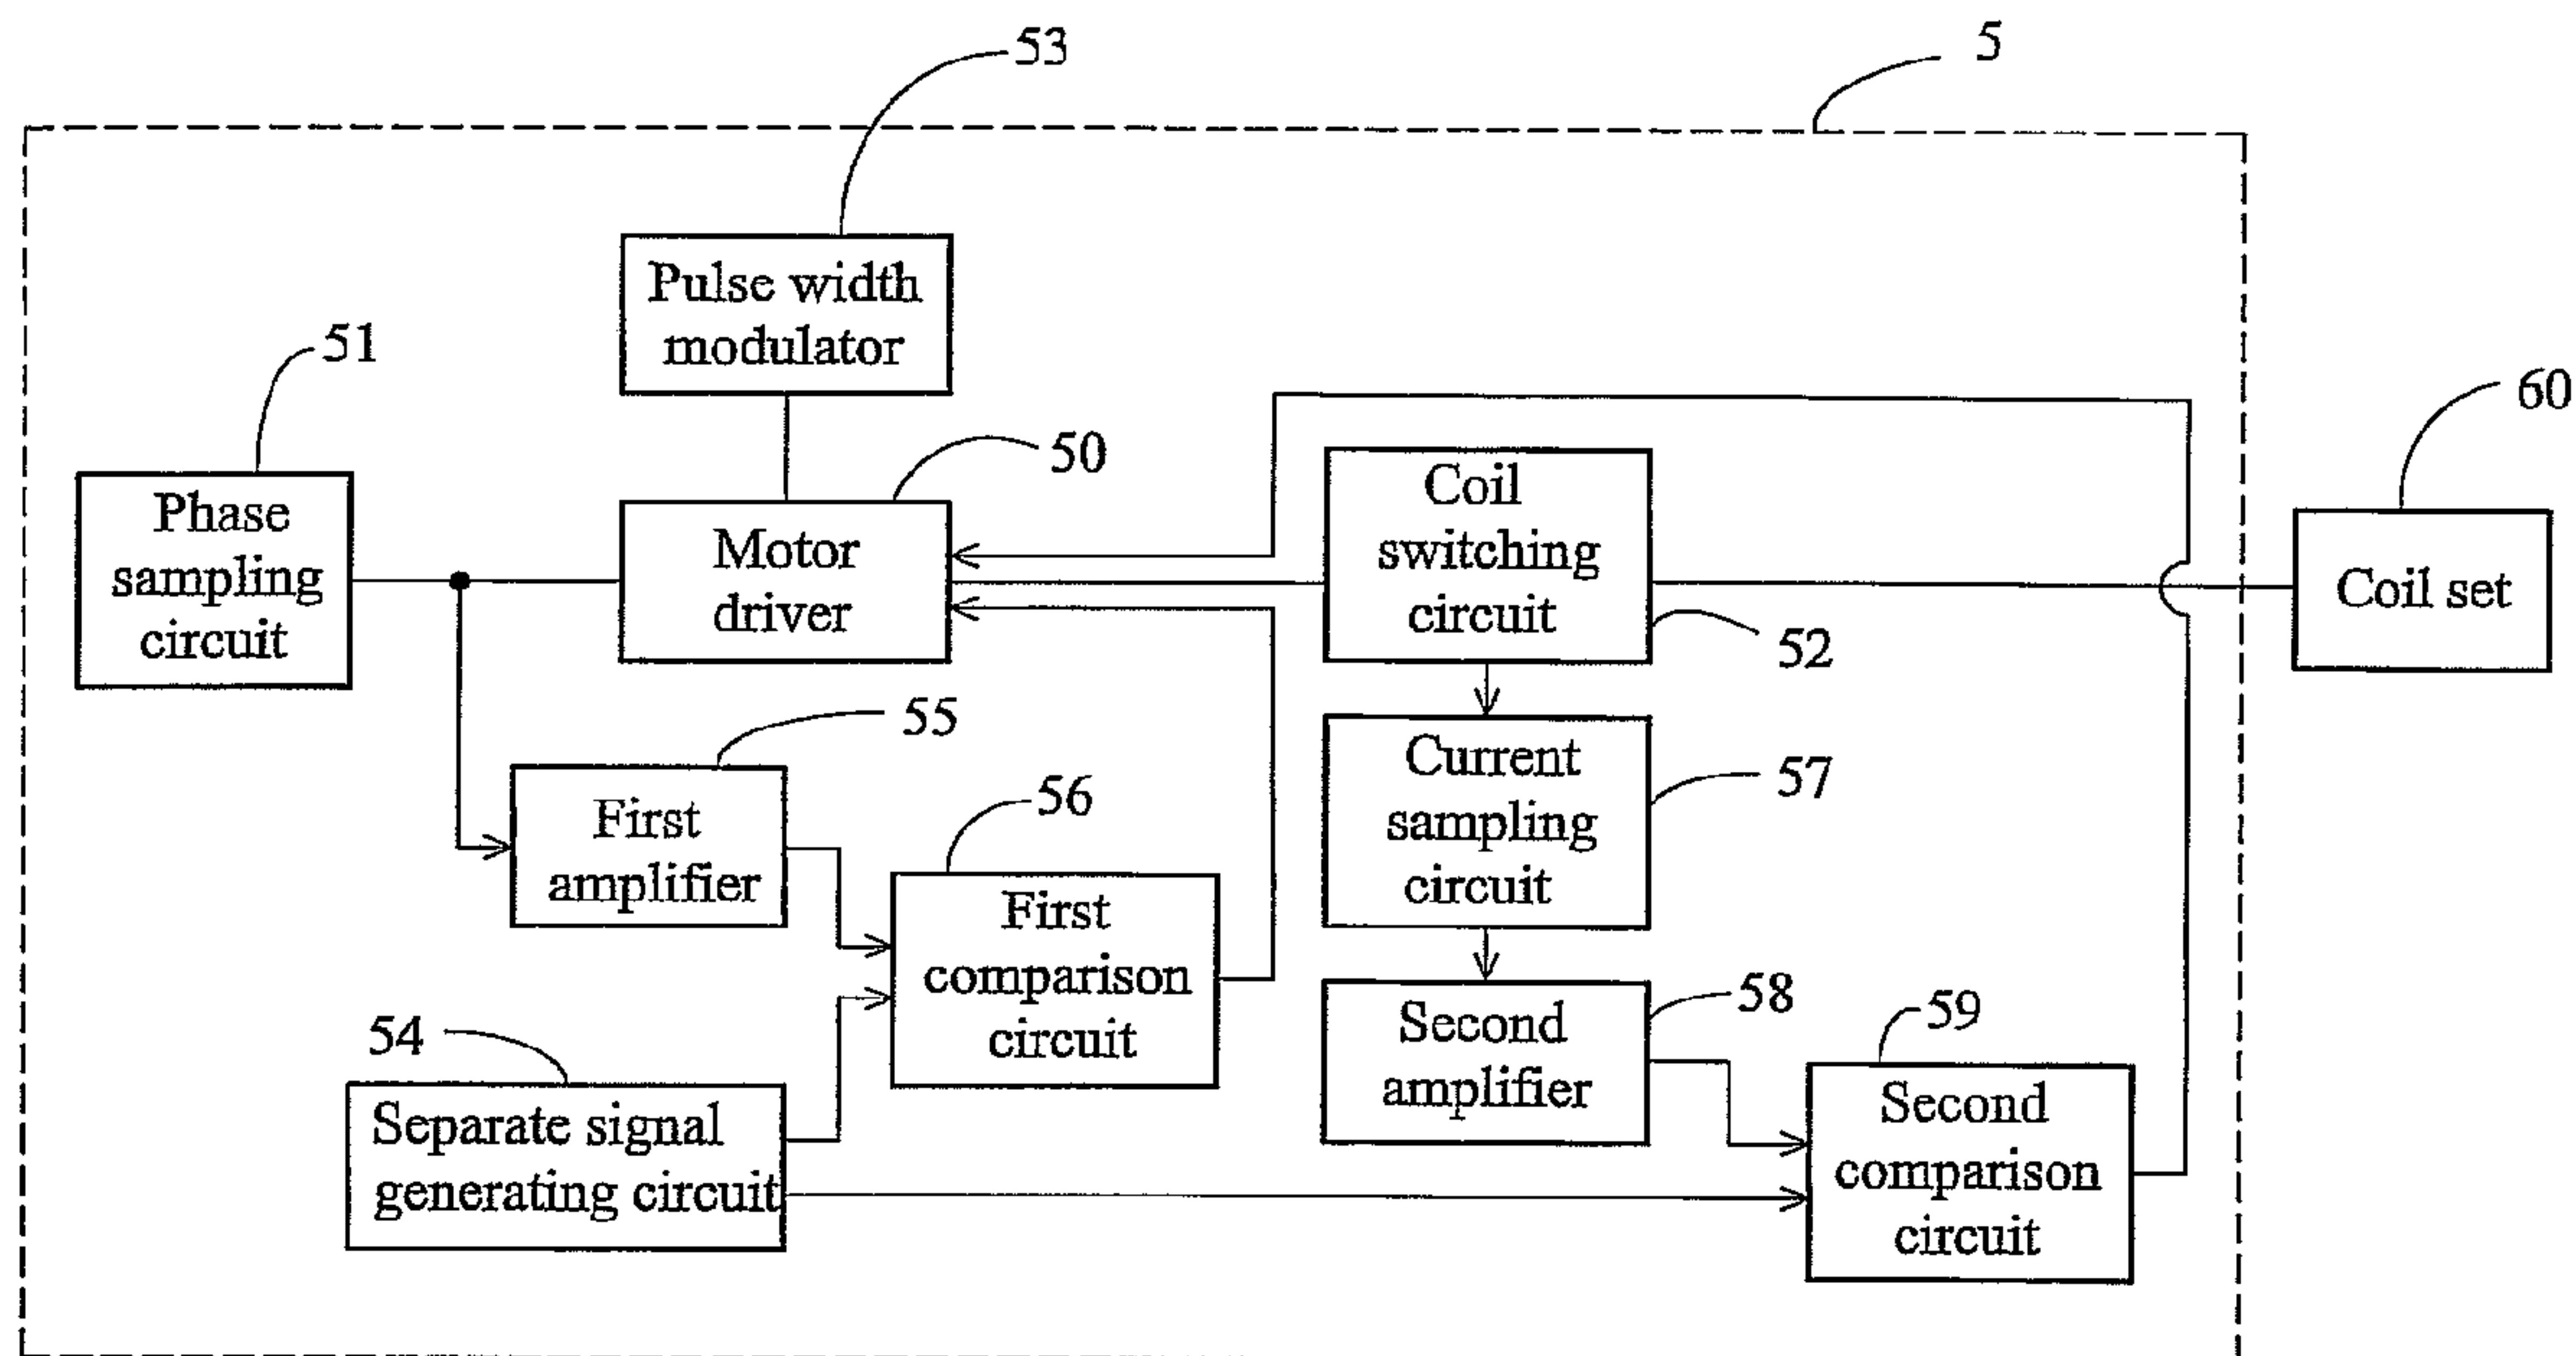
53

5

Pulse width modulator

51

60

50

Phase sampling circuit

Motor driver

Coil switching circuit

Coil set

52

55

Current sampling circuit

57

First amplifier

56

First comparison circuit

58

Second amplifier

59

54

Separate signal generating circuit

Second comparison circuit